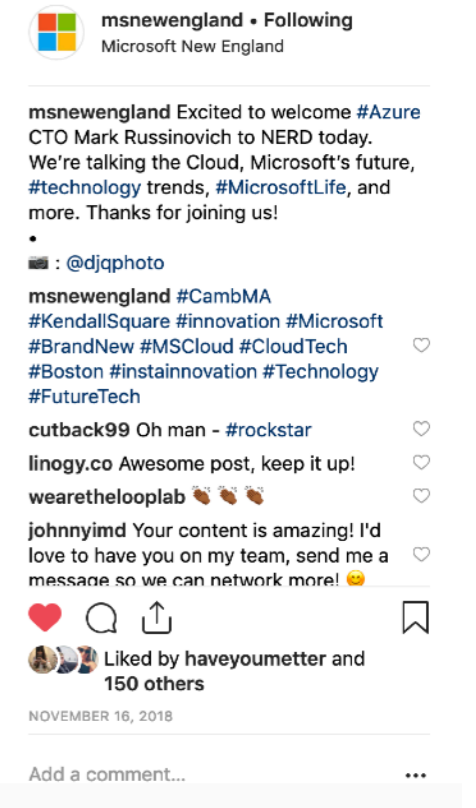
msnewengland • Following
Microsoft New England

msnewengland Excited to welcome #Azure CTO Mark Russinovich to NERD today. We're talking the Cloud, Microsoft's future, #technology trends, #MicrosoftLife, and more. Thanks for joining us!
•
📷 : @djqphoto

msnewengland #CambMA #KendallSquare #innovation #Microsoft #BrandNew #MSCloud #CloudTech #Boston #instainnovation #Technology #FutureTech

cutback99 Oh man - #rockstar

linogy.co Awesome post, keep it up!

wearethelooplab 👏👏👏

johnnyimd Your content is amazing! I'd love to have you on my team, send me a message so we can network more! 😊

Liked by haveyoumetter and 150 others

NOVEMBER 16, 2018

Add a comment...
•••